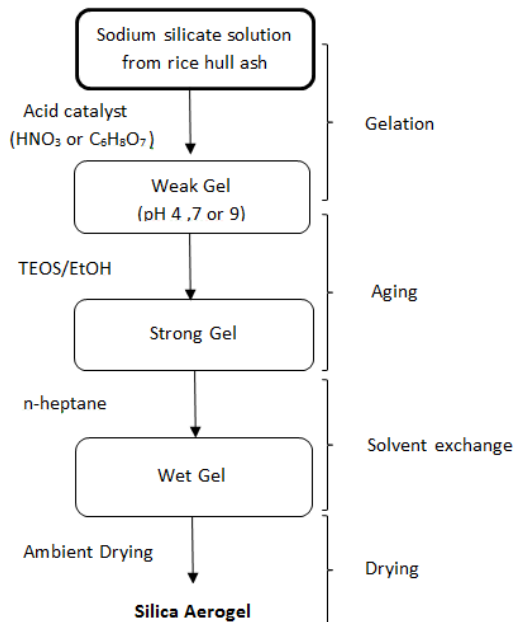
Sodium silicate solution from rice hull ash

Acid catalyst
($HNO_3$ or $C_6H_8O_7$)

Gelation

Weak Gel
(pH 4 ,7 or 9)

TEOS/EtOH

Aging

Strong Gel

n-heptane

Solvent exchange

Wet Gel

Ambient Drying

Drying

Silica Aerogel